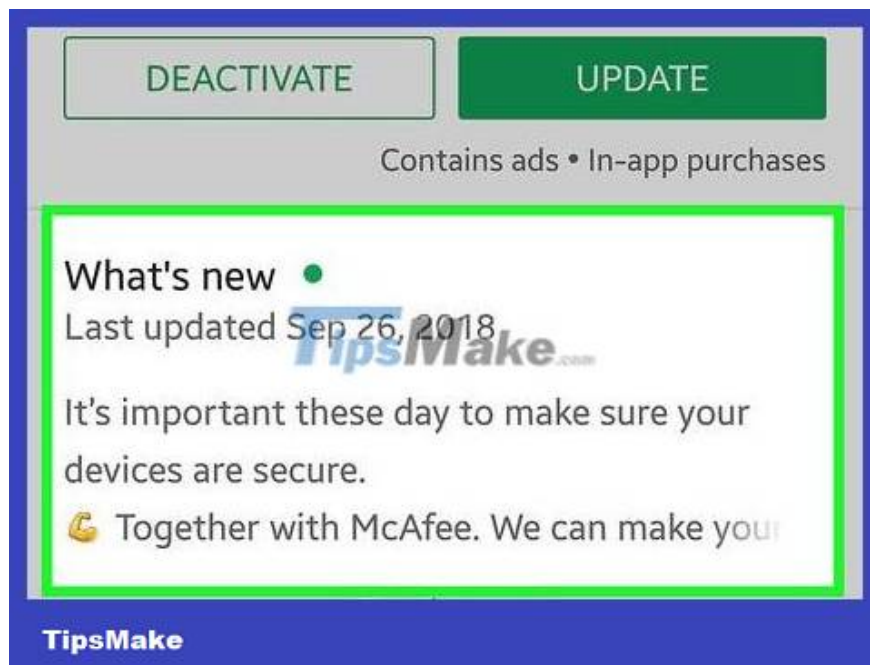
DEACTIVATE

UPDATE

Contains ads • In-app purchases

What's new

Last updated Sep 26, 2018

TipsMake.com

It's important these day to make sure your devices are secure.

💪 Together with McAfee. We can make your

TipsMake